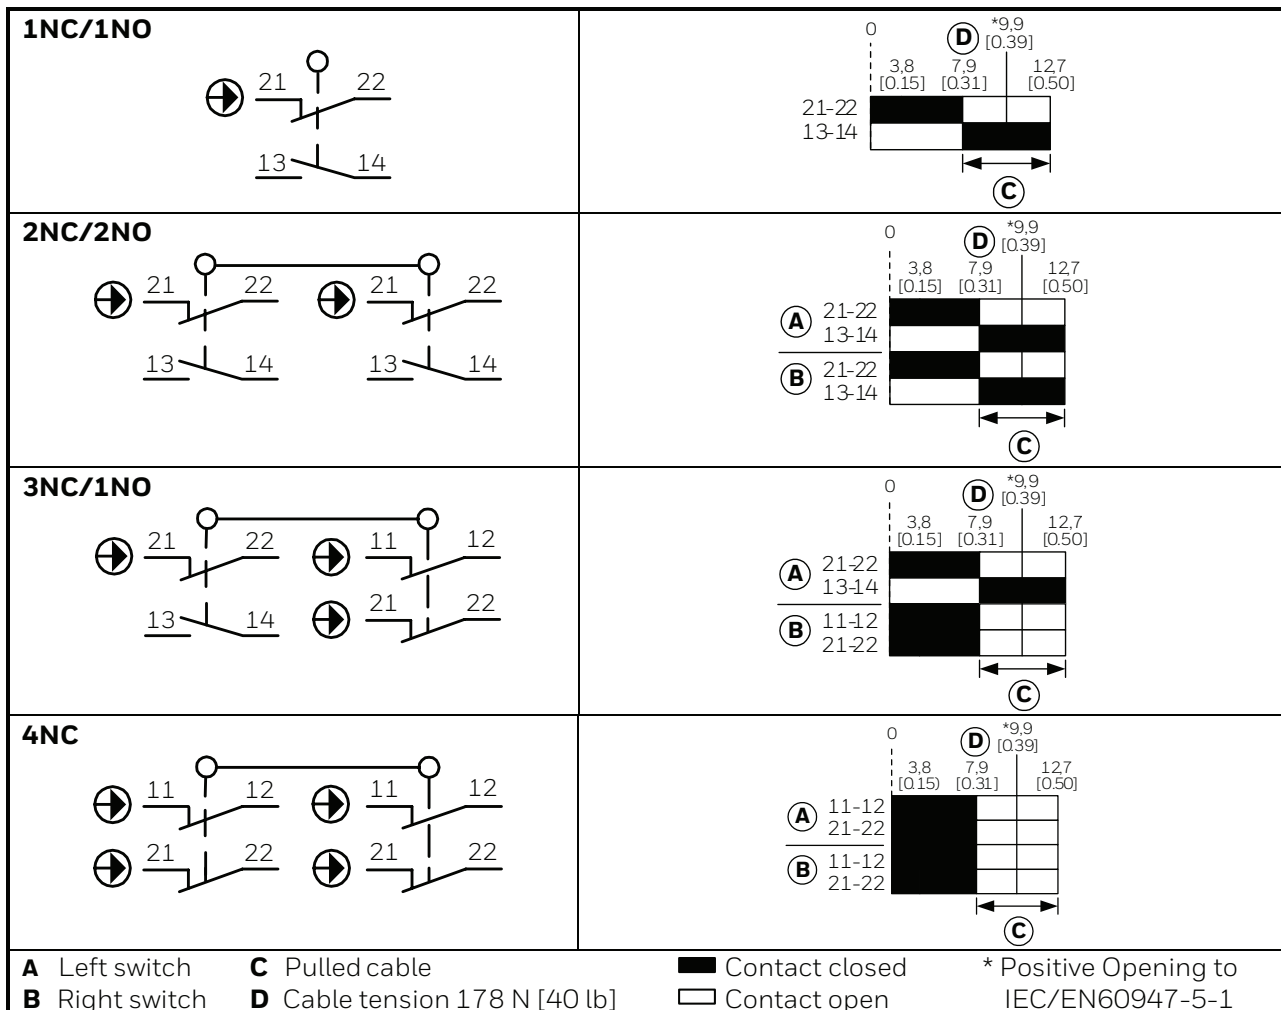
| | |
|---|---|
| **1NC/1NO** 21 22 13 14 | 0 D *9,9 [0.39] 3,8 [0.15] 7,9 [0.31] 12,7 [0.50] 21-22 13-14 C |
| **2NC/2NO** 21 22 13 14 21 22 13 14 | 0 D *9,9 [0.39] 3,8 [0.15] 7,9 [0.31] 12,7 [0.50] A 21-22 13-14 B 21-22 13-14 C |
| **3NC/1NO** 21 22 13 14 11 12 21 22 | 0 D *9,9 [0.39] 3,8 [0.15] 7,9 [0.31] 12,7 [0.50] A 21-22 13-14 B 11-12 21-22 C |
| **4NC** 11 12 21 22 11 12 21 22 | 0 D *9,9 [0.39] 3,8 [0.15] 7,9 [0.31] 12,7 [0.50] A 11-12 21-22 B 11-12 21-22 C |

**A** Left switch **C** Pulled cable Contact closed * Positive Opening to
**B** Right switch **D** Cable tension 178 N [40 lb] Contact open IEC/EN60947-5-1